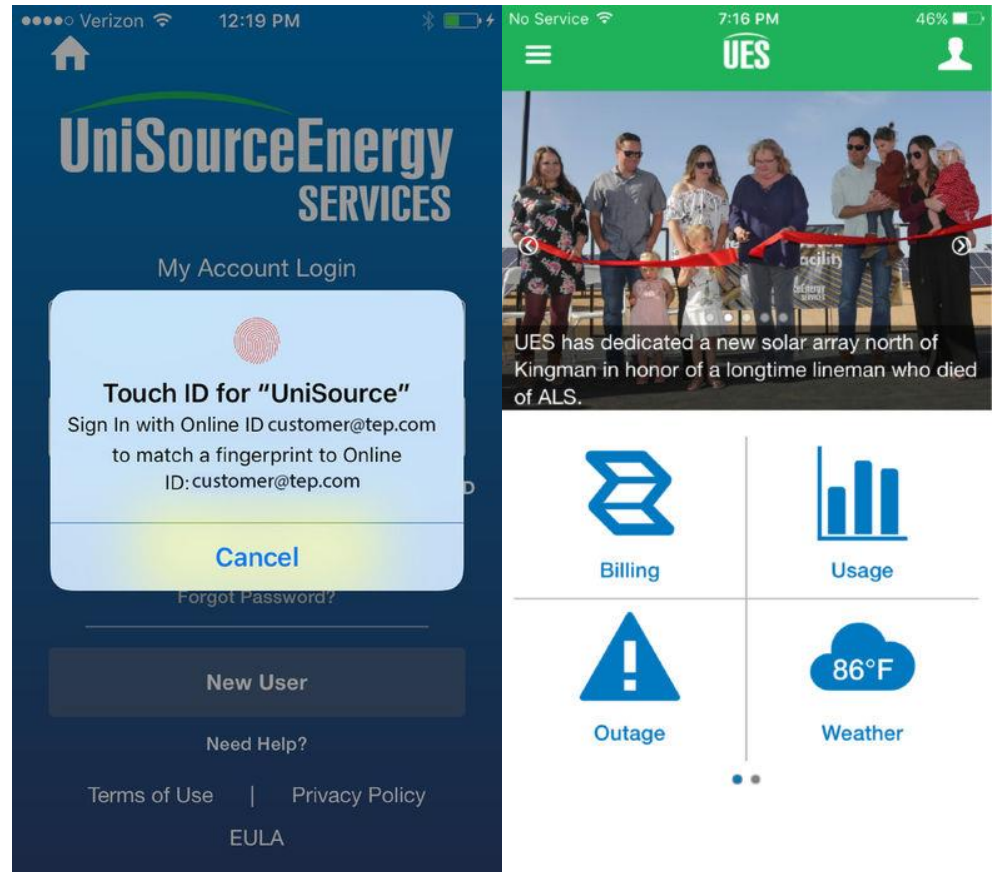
●●●●○ Verizon 12:19 PM

UniSourceEnergy SERVICES

My Account Login

Touch ID for "UniSource"
Sign In with Online ID customer@tep.com to match a fingerprint to Online ID: customer@tep.com

Cancel

Forgot Password?

New User

Need Help?

Terms of Use | Privacy Policy

EULA

No Service 7:16 PM 46%

UES

UES has dedicated a new solar array north of Kingman in honor of a longtime lineman who died of ALS.

Billing

Usage

Outage

86°F

Weather